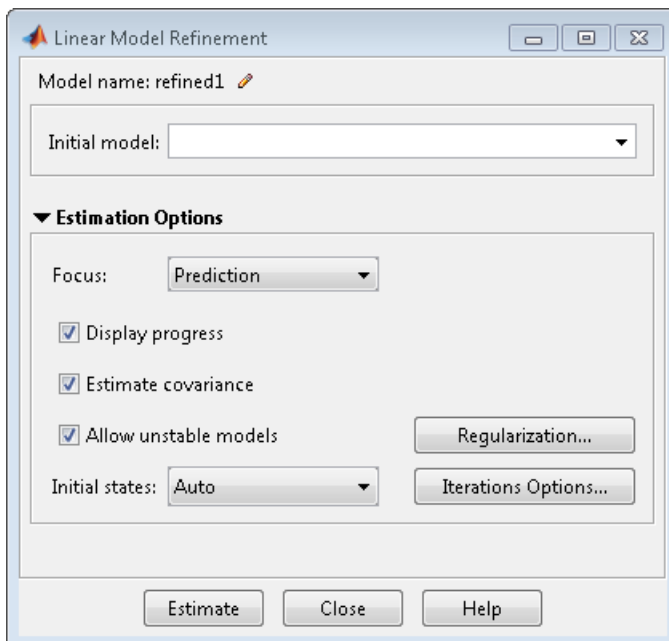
Linear Model Refinement

Model name: refined1

Initial model:

Estimation Options

Focus: Prediction

Display progress

Estimate covariance

Allow unstable models

Regularization...

Initial states: Auto

Iterations Options...

Estimate

Close

Help